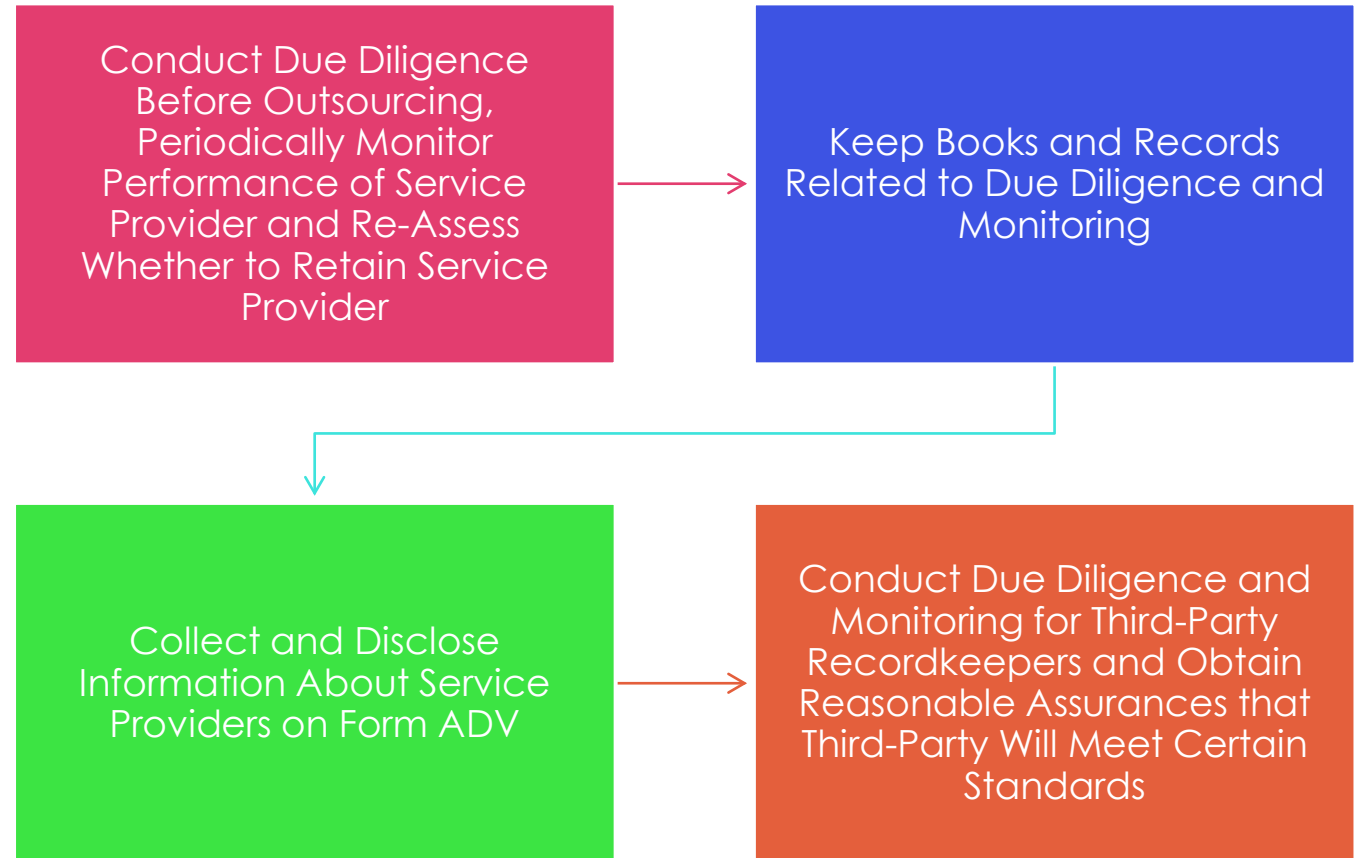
Conduct Due Diligence Before Outsourcing, Periodically Monitor Performance of Service Provider and Re-Assess Whether to Retain Service Provider

Keep Books and Records Related to Due Diligence and Monitoring

Collect and Disclose Information About Service Providers on Form ADV

Conduct Due Diligence and Monitoring for Third-Party Recordkeepers and Obtain Reasonable Assurances that Third-Party Will Meet Certain Standards